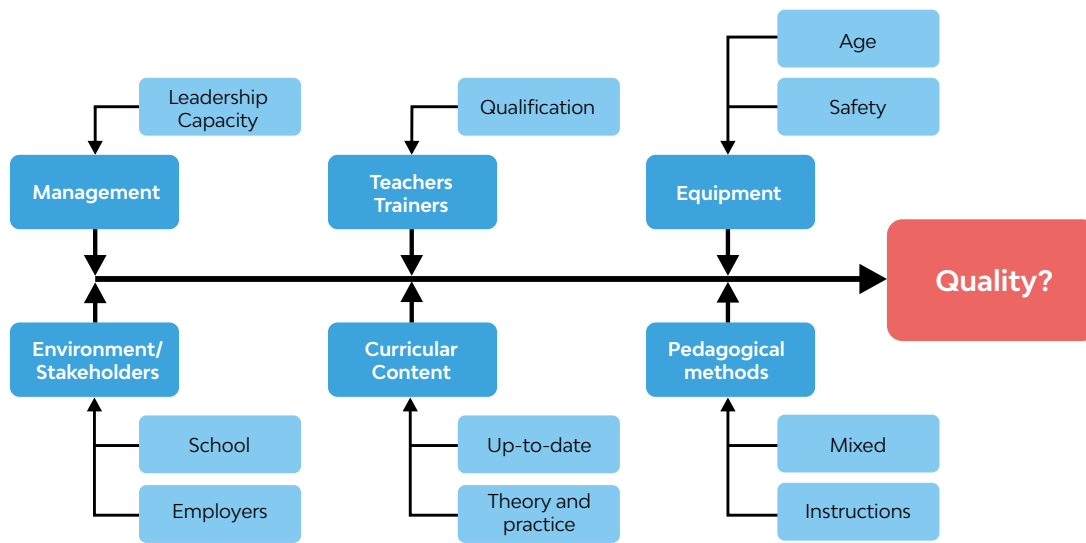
Age

Leadership Capacity

Qualification

Safety

Management

Teachers Trainers

Equipment

Quality?

Environment/ Stakeholders

Curricular Content

Pedagogical methods

School

Up-to-date

Mixed

Employers

Theory and practice

Instructions